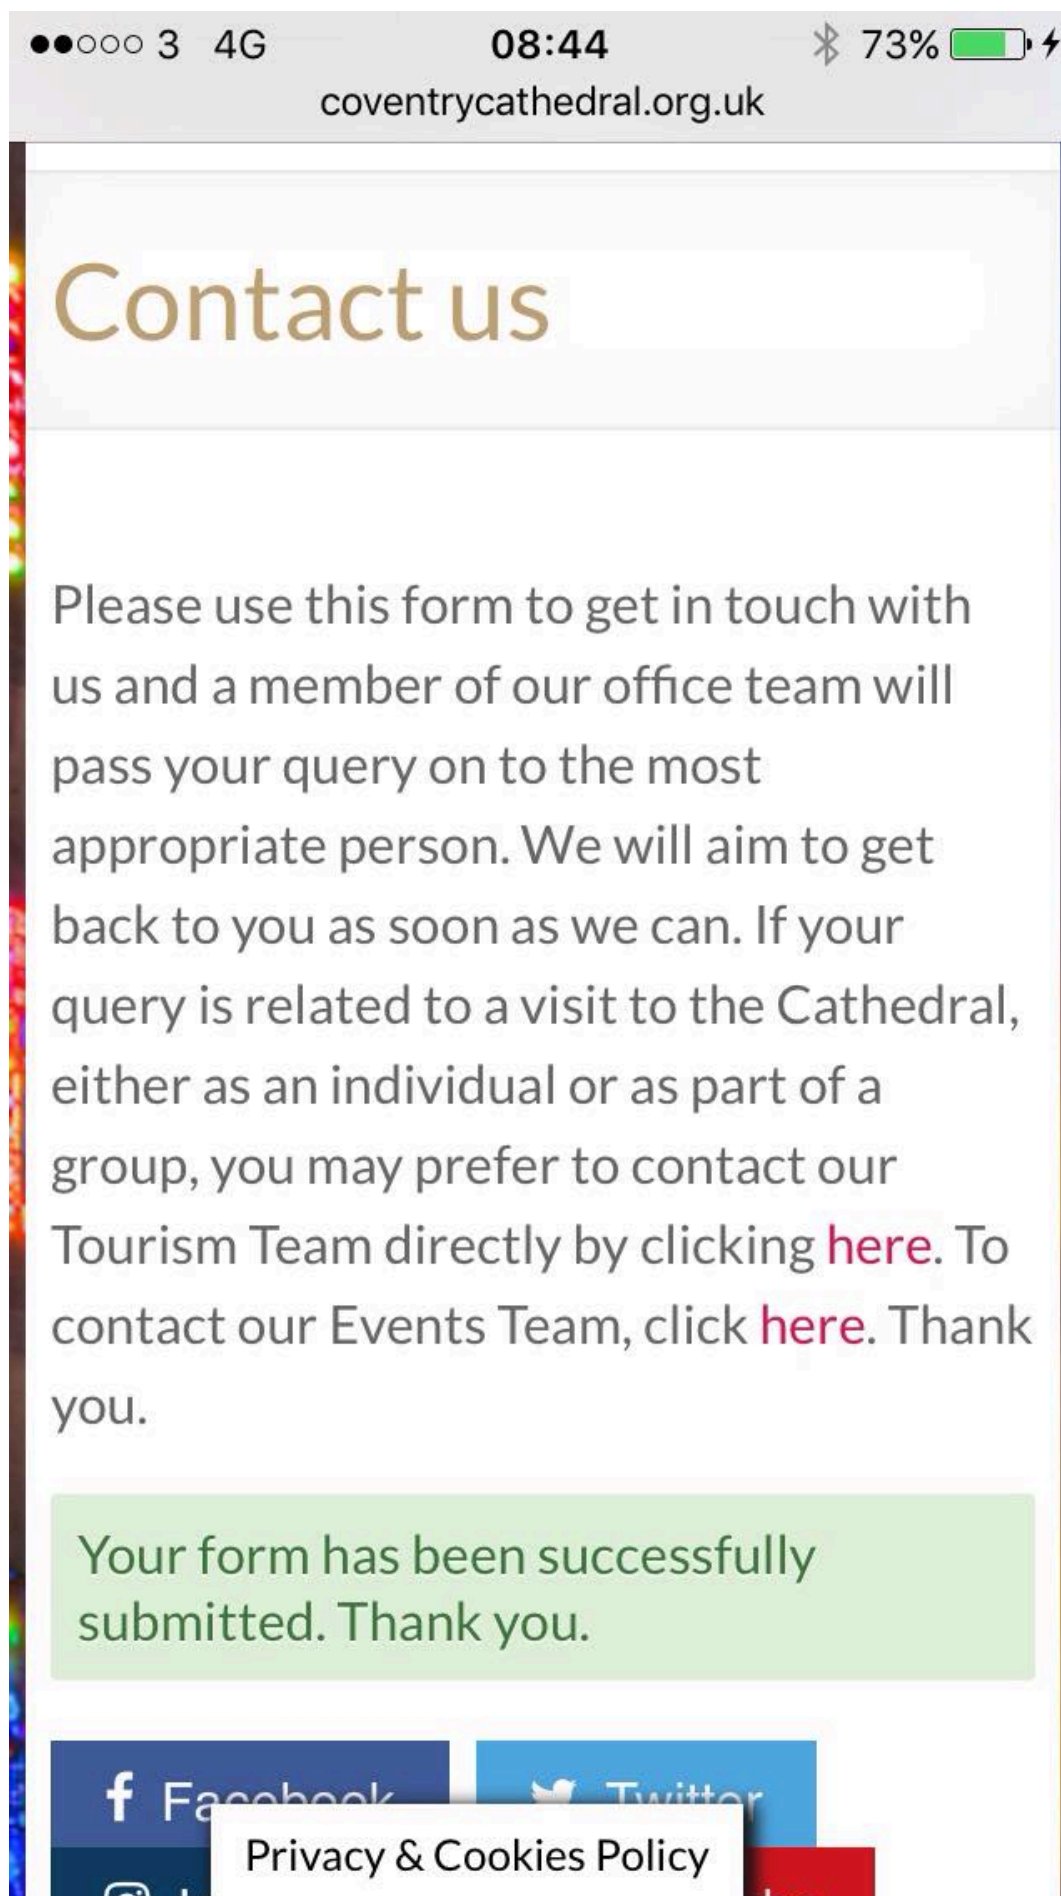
●●○○○ 3 4G 08:44 73%
coventrycathedral.org.uk

Contact us

Please use this form to get in touch with us and a member of our office team will pass your query on to the most appropriate person. We will aim to get back to you as soon as we can. If your query is related to a visit to the Cathedral, either as an individual or as part of a group, you may prefer to contact our Tourism Team directly by clicking here. To contact our Events Team, click here. Thank you.

Your form has been successfully submitted. Thank you.

Fa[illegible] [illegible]

Privacy & Cookies Policy